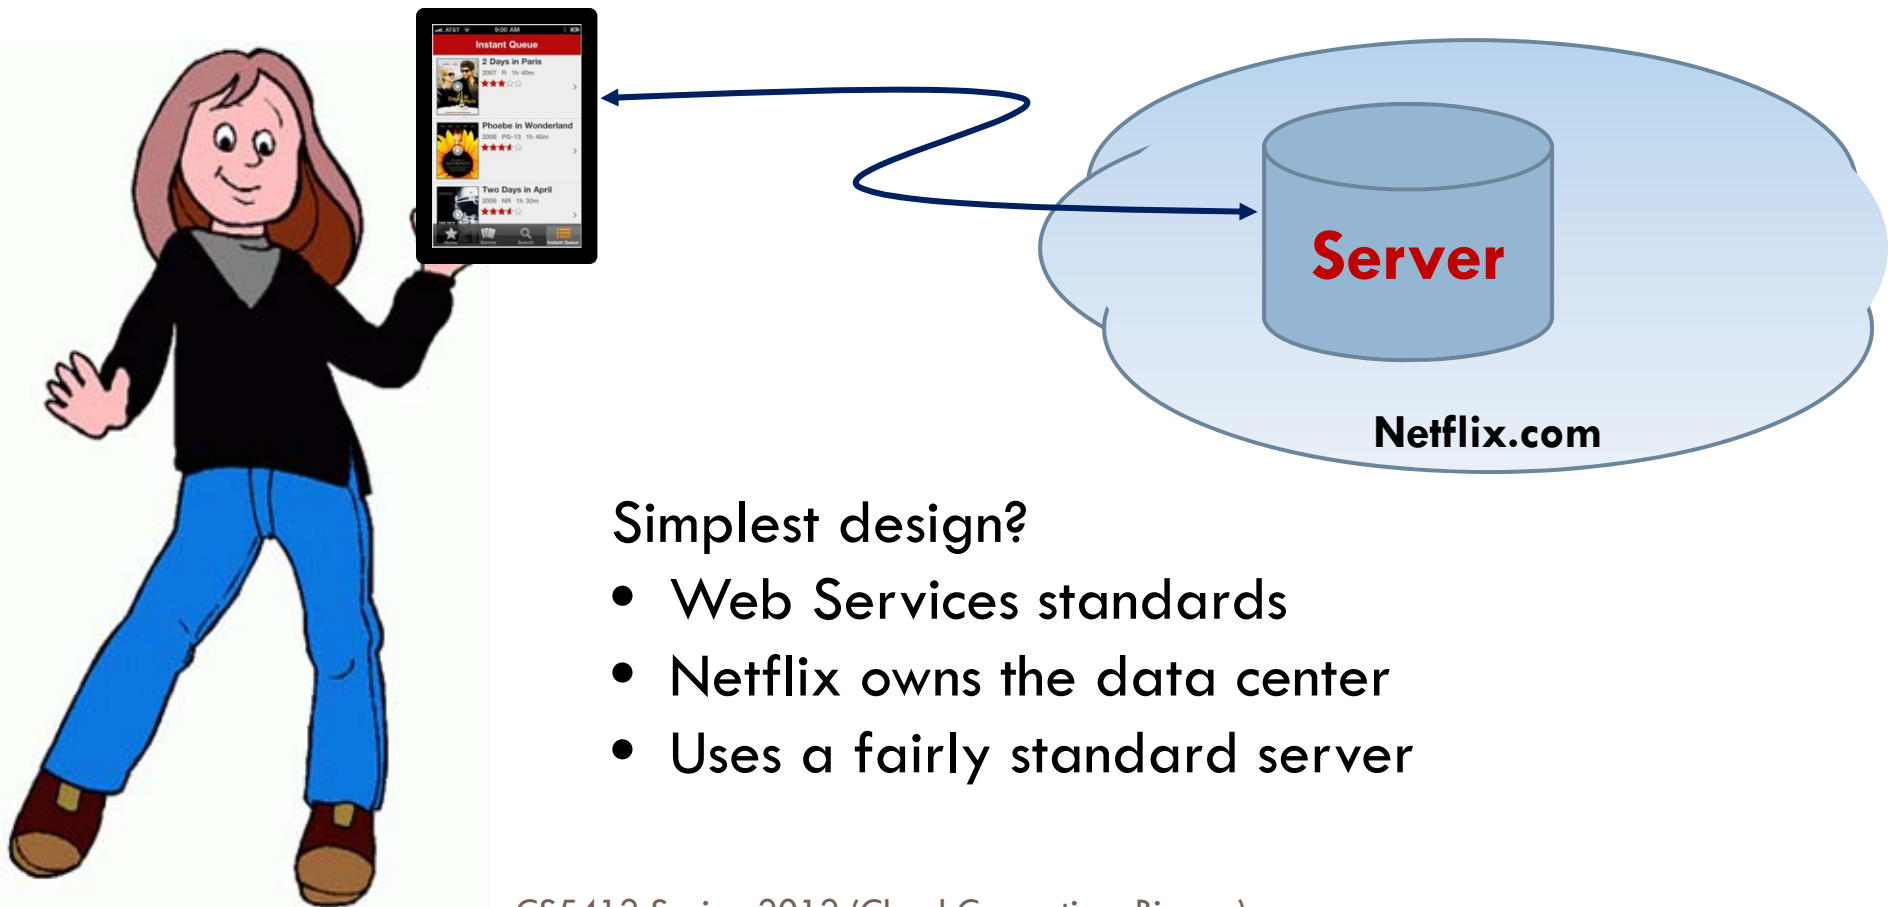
AT&T 9:00 AM
Instant Queue
2 Days in Paris
2007 R 1h 40m
Phoebe in Wonderland
2008 PG-13 1h 40m
Two Days in April
2006 NR 1h 30m
Home Genres Search Instant Queue

Server

Netflix.com

Simplest design?
• Web Services standards
• Netflix owns the data center
• Uses a fairly standard server

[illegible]